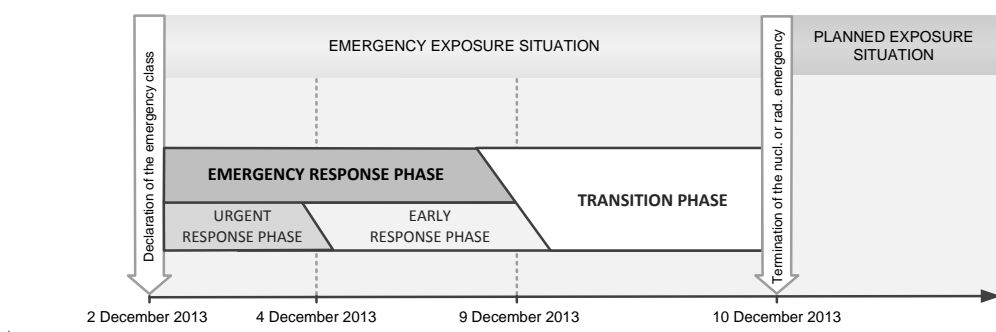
Declaration of the emergency class

EMERGENCY EXPOSURE SITUATION

Termination of the nucl. or rad. emergency

PLANNED EXPOSURE SITUATION

EMERGENCY RESPONSE PHASE

TRANSITION PHASE

URGENT RESPONSE PHASE

EARLY RESPONSE PHASE

2 December 2013

4 December 2013

9 December 2013

10 December 2013